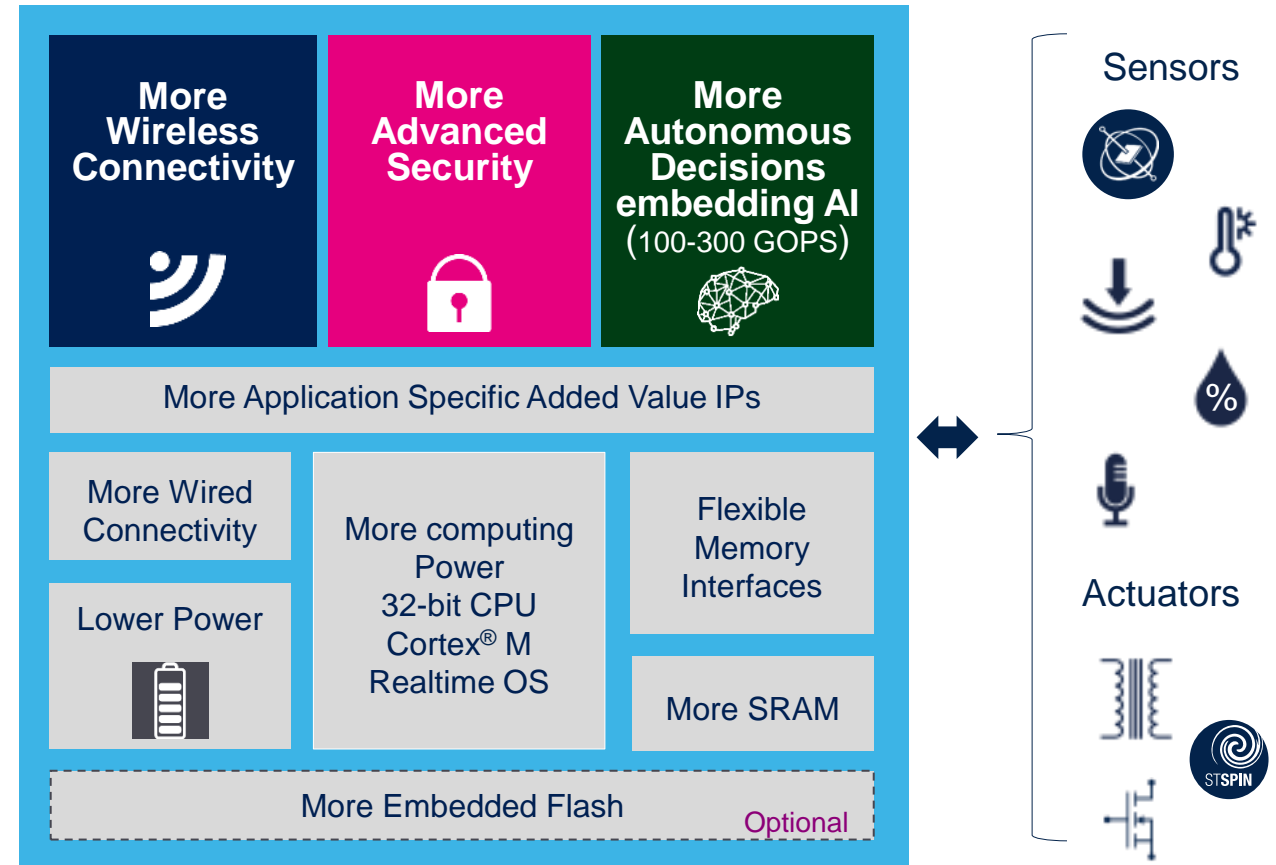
More Wireless Connectivity

More Advanced Security

More Autonomous Decisions embedding AI (100-300 GOPS)

More Application Specific Added Value IPs

More Wired Connectivity

Lower Power

More computing Power 32-bit CPU Cortex® M Realtime OS

Flexible Memory Interfaces

More SRAM

More Embedded Flash

Optional

Sensors

%

Actuators

STSPIN